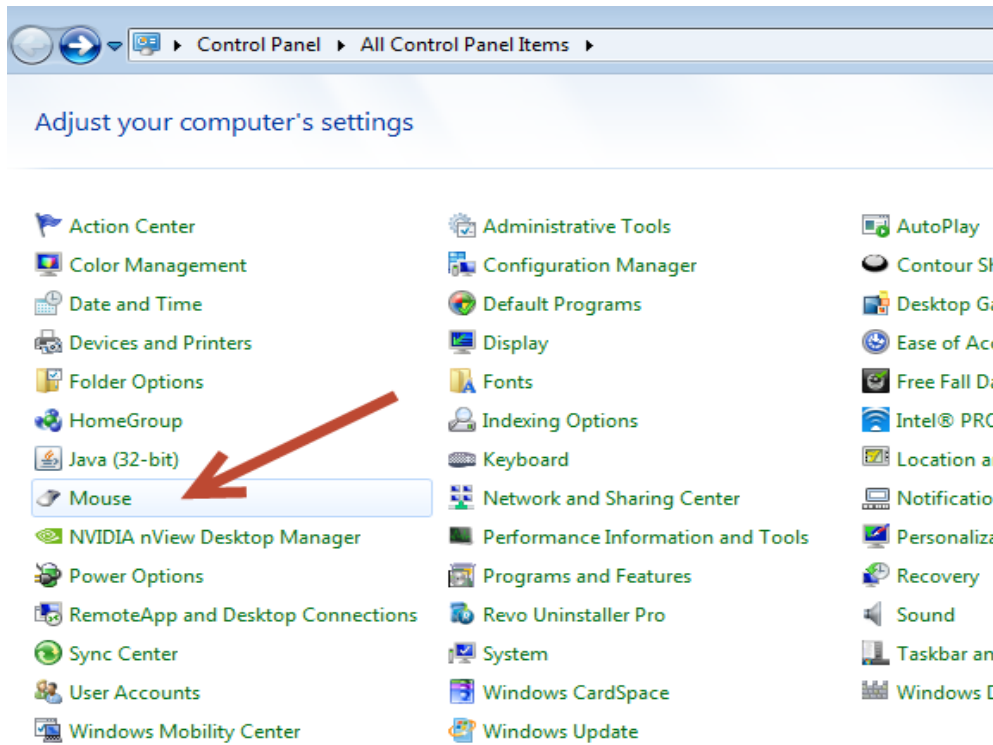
Control Panel ▸ All Control Panel Items ▸

Adjust your computer's settings

Action Center
Color Management
Date and Time
Devices and Printers
Folder Options
HomeGroup
Java (32-bit)
Mouse
NVIDIA nView Desktop Manager
Power Options
RemoteApp and Desktop Connections
Sync Center
User Accounts
Windows Mobility Center

Administrative Tools
Configuration Manager
Default Programs
Display
Fonts
Indexing Options
Keyboard
Network and Sharing Center
Performance Information and Tools
Programs and Features
Revo Uninstaller Pro
System
Windows CardSpace
Windows Update

AutoPlay
Contour Sh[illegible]
Desktop Ga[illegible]
Ease of Acc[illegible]
Free Fall Da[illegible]
Intel® PRO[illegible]
Location an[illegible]
Notificatio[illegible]
Personaliz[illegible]
Recovery
Sound
Taskbar an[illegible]
Windows D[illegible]